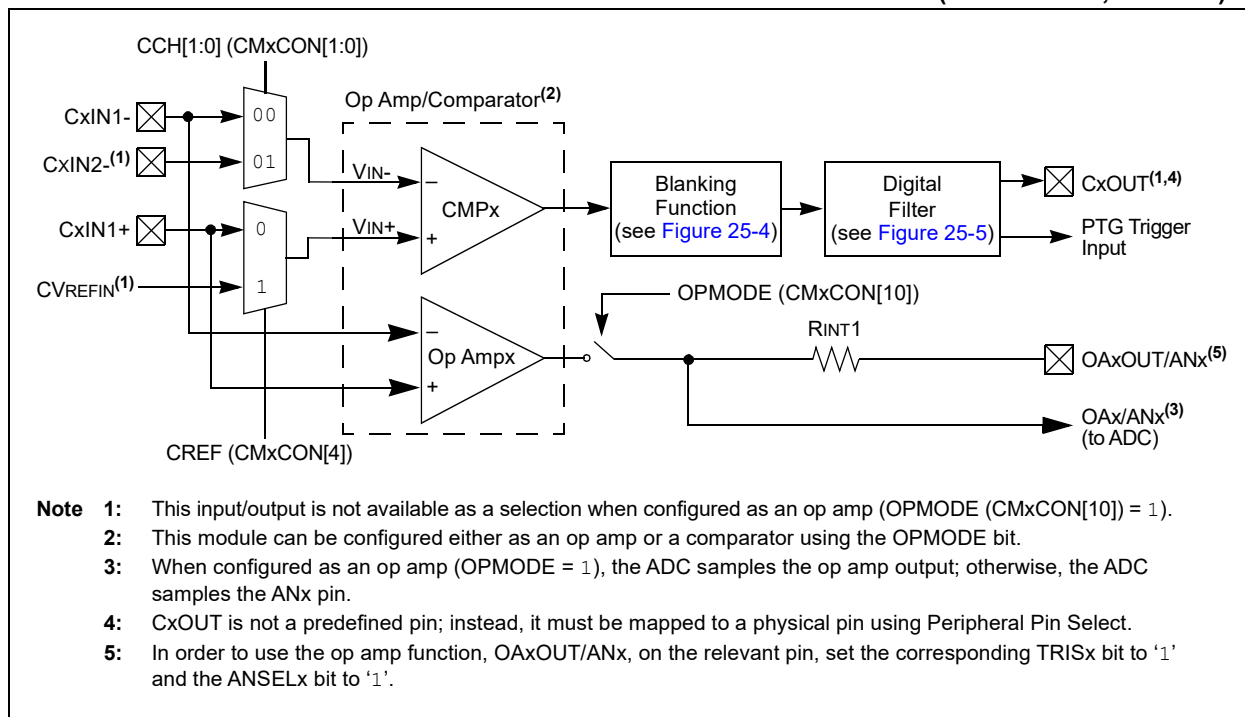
CCH[1:0] (CMxCON[1:0])

Op Amp/Comparator$^{(2)}$

CxIN1-

00

CxIN2-$^{(1)}$

01

CxIN1+

0

CVREFIN$^{(1)}$

1

VIN-

VIN+

–

+

CMPx

Blanking Function (see Figure 25-4)

Digital Filter (see Figure 25-5)

CxOUT$^{(1,4)}$

PTG Trigger Input

OPMODE (CMxCON[10])

RINT1

–

+

Op Ampx

OAxOUT/ANx$^{(5)}$

OAx/ANx$^{(3)}$ (to ADC)

CREF (CMxCON[4])

Note 1: This input/output is not available as a selection when configured as an op amp (OPMODE (CMxCON[10]) = 1).

2: This module can be configured either as an op amp or a comparator using the OPMODE bit.

3: When configured as an op amp (OPMODE = 1), the ADC samples the op amp output; otherwise, the ADC samples the ANx pin.

4: CxOUT is not a predefined pin; instead, it must be mapped to a physical pin using Peripheral Pin Select.

5: In order to use the op amp function, OAxOUT/ANx, on the relevant pin, set the corresponding TRISx bit to '1' and the ANSELx bit to '1'.